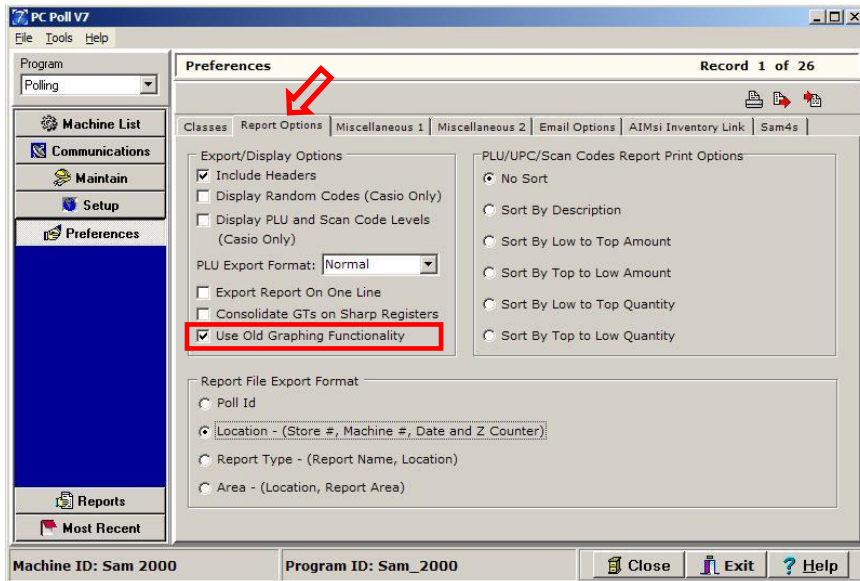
PC Poll V7

File Tools Help

Program

Polling

Machine List

Communications

Maintain

Setup

Preferences

Reports

Most Recent

Preferences

Record 1 of 26

Classes | Report Options | Miscellaneous 1 | Miscellaneous 2 | Email Options | AIMsi Inventory Link | Sam4s

Export/Display Options

☑ Include Headers

☐ Display Random Codes (Casio Only)

☐ Display PLU and Scan Code Levels (Casio Only)

PLU Export Format: Normal

☐ Export Report On One Line

☐ Consolidate GTs on Sharp Registers

☑ Use Old Graphing Functionality

PLU/UPC/Scan Codes Report Print Options

No Sort

Sort By Description

Sort By Low to Top Amount

Sort By Top to Low Amount

Sort By Low to Top Quantity

Sort By Top to Low Quantity

Report File Export Format

Poll Id

Location - (Store #, Machine #, Date and Z Counter)

Report Type - (Report Name, Location)

Area - (Location, Report Area)

Machine ID: Sam 2000

Program ID: Sam_2000

Close

Exit

Help